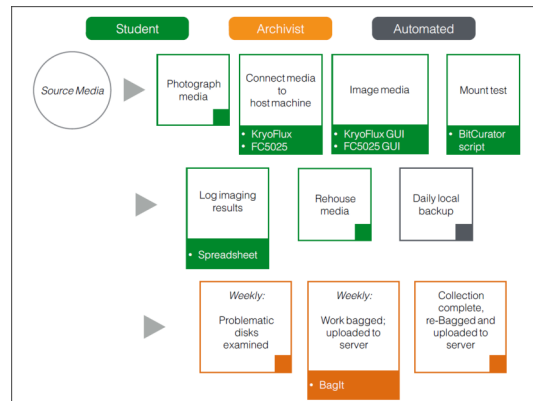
Student
Archivist
Automated

Source Media

Photograph media

Connect media to host machine
• KryoFlux
• FC5025

Image media
• KryoFlux GUI
• FC5025 GUI

Mount test
• BitCurator script

Log imaging results
• Spreadsheet

Rehouse media

Daily local backup

Weekly:
Problematic disks examined

Weekly:
Work bagged; uploaded to server
• BagIt

Collection complete, re-Bagged and uploaded to server